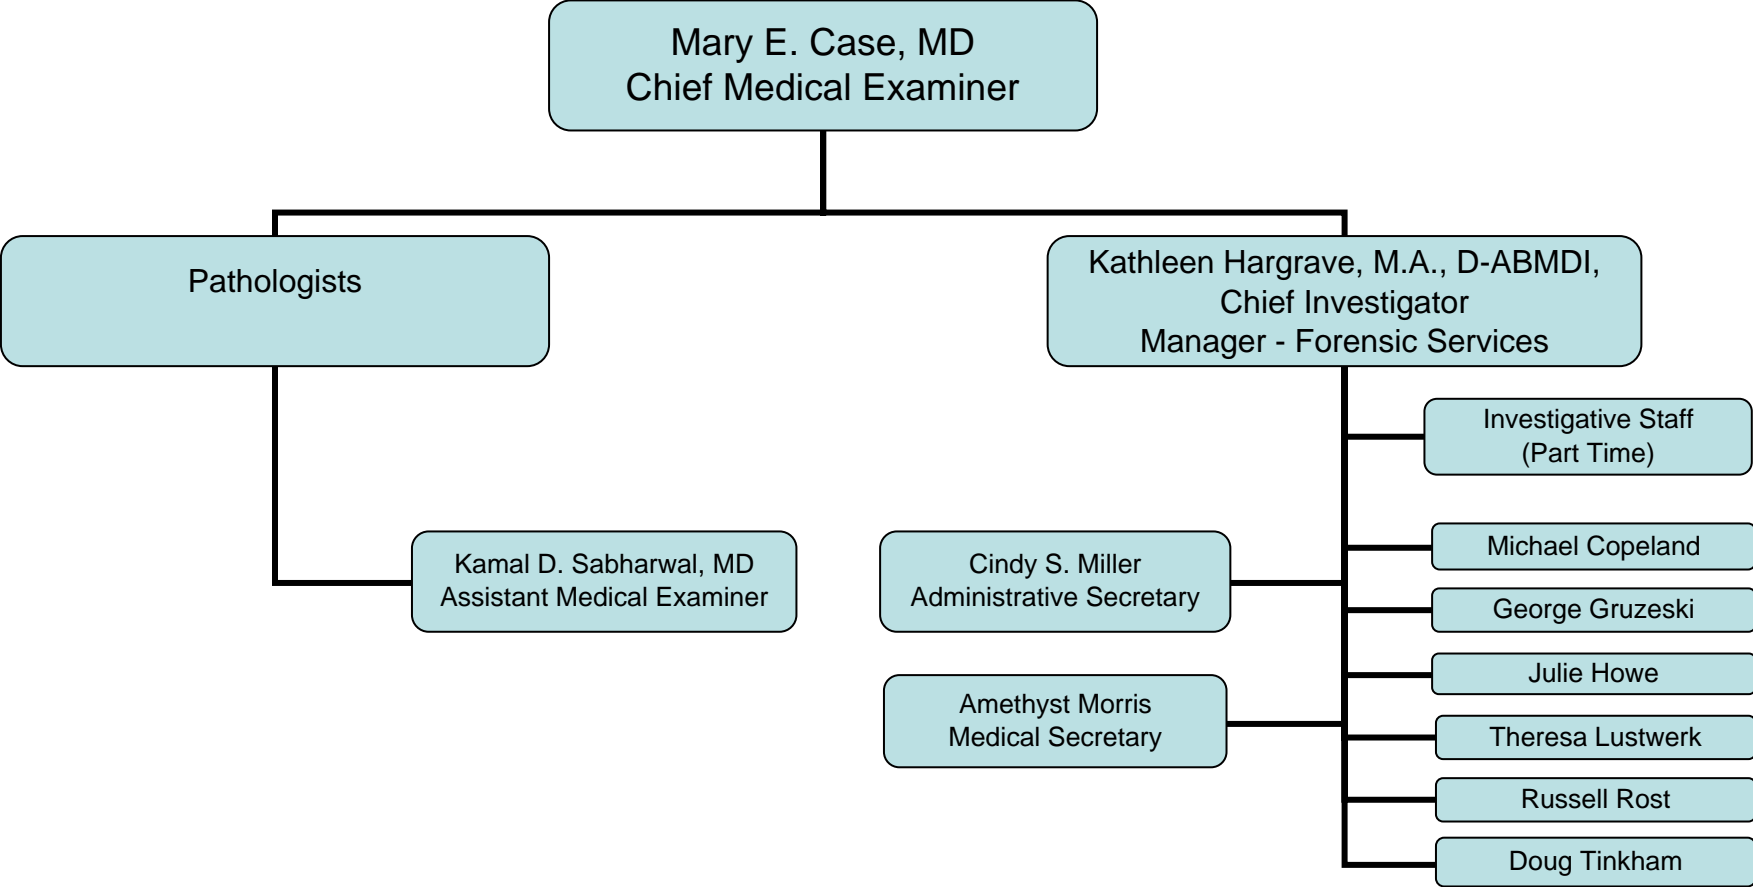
Mary E. Case, MD
Chief Medical Examiner

Pathologists

Kathleen Hargrave, M.A., D-ABMDI,
Chief Investigator
Manager - Forensic Services

Investigative Staff
(Part Time)

Kamal D. Sabharwal, MD
Assistant Medical Examiner

Cindy S. Miller
Administrative Secretary

Michael Copeland

George Gruzeski

Julie Howe

Amethyst Morris
Medical Secretary

Theresa Lustwerk

Russell Rost

Doug Tinkham